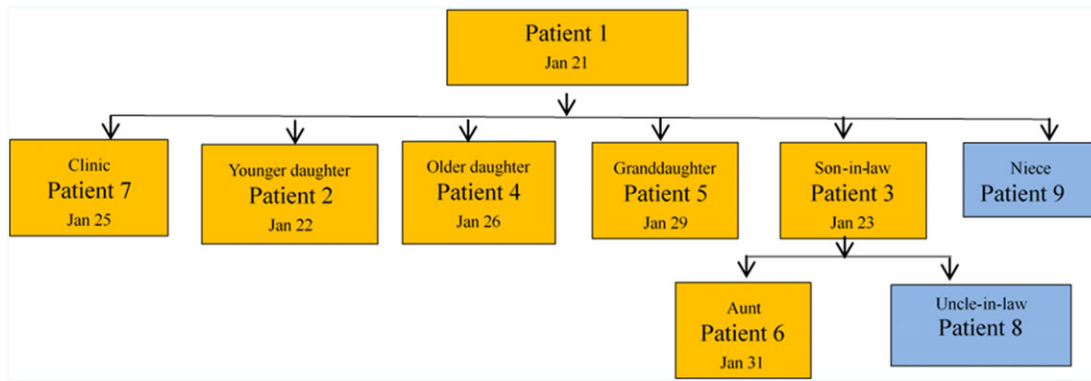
Patient 1
Jan 21

Clinic
Patient 7
Jan 25

Younger daughter
Patient 2
Jan 22

Older daughter
Patient 4
Jan 26

Granddaughter
Patient 5
Jan 29

Son-in-law
Patient 3
Jan 23

Niece
Patient 9

Aunt
Patient 6
Jan 31

Uncle-in-law
Patient 8